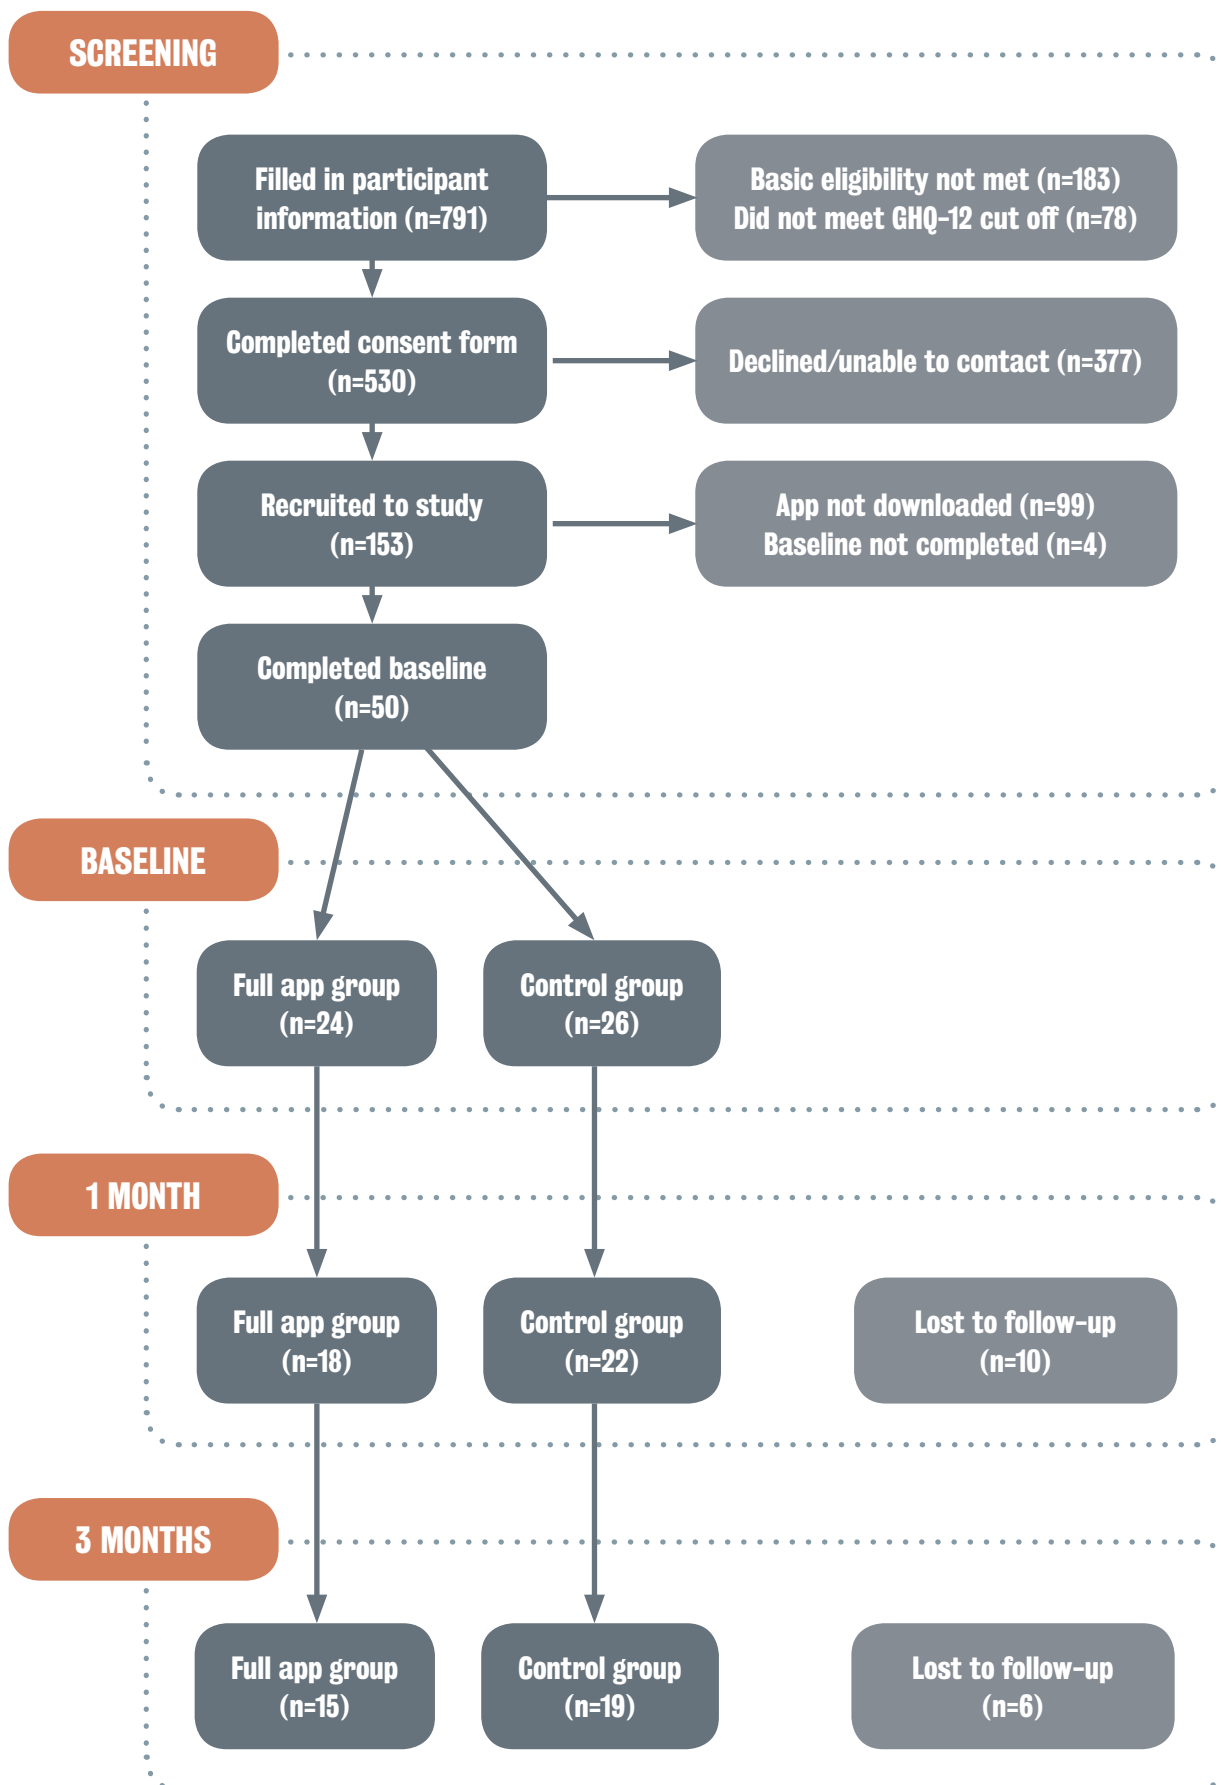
SCREENING

Filled in participant information (n=791)

Basic eligibility not met (n=183)
Did not meet GHQ-12 cut off (n=78)

Completed consent form (n=530)

Declined/unable to contact (n=377)

Recruited to study (n=153)

App not downloaded (n=99)
Baseline not completed (n=4)

Completed baseline (n=50)

BASELINE

Full app group (n=24)

Control group (n=26)

1 MONTH

Full app group (n=18)

Control group (n=22)

Lost to follow-up (n=10)

3 MONTHS

Full app group (n=15)

Control group (n=19)

Lost to follow-up (n=6)